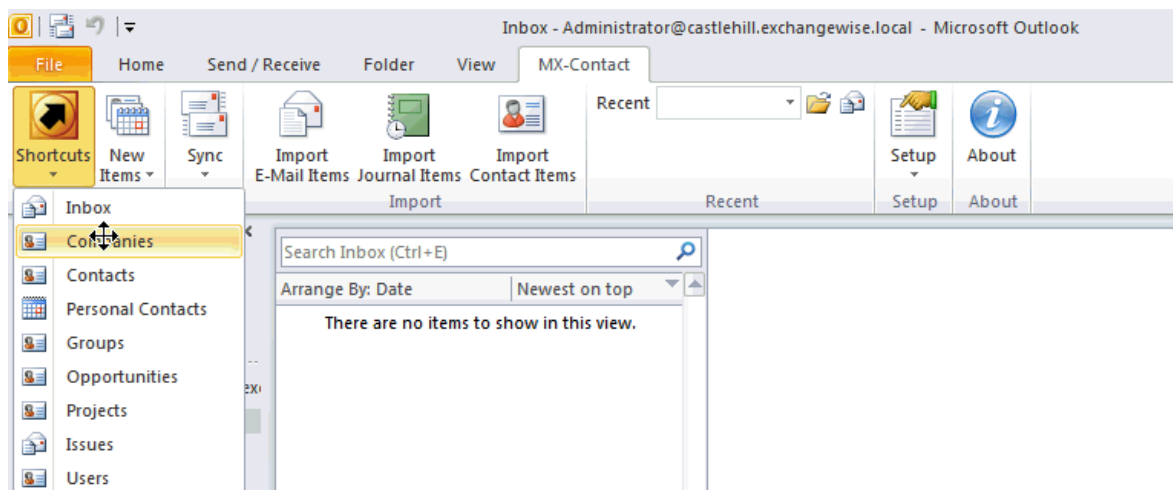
Inbox - Administrator@castlehill.exchangewise.local - Microsoft Outlook

File Home Send / Receive Folder View MX-Contact

Shortcuts New Items Sync Import E-Mail Items Import Journal Items Import Contact Items Recent Setup About

Import Recent Setup About

Inbox
Companies
Contacts
Personal Contacts
Groups
Opportunities
Projects
Issues
Users

Search Inbox (Ctrl+E)
Arrange By: Date Newest on top
There are no items to show in this view.